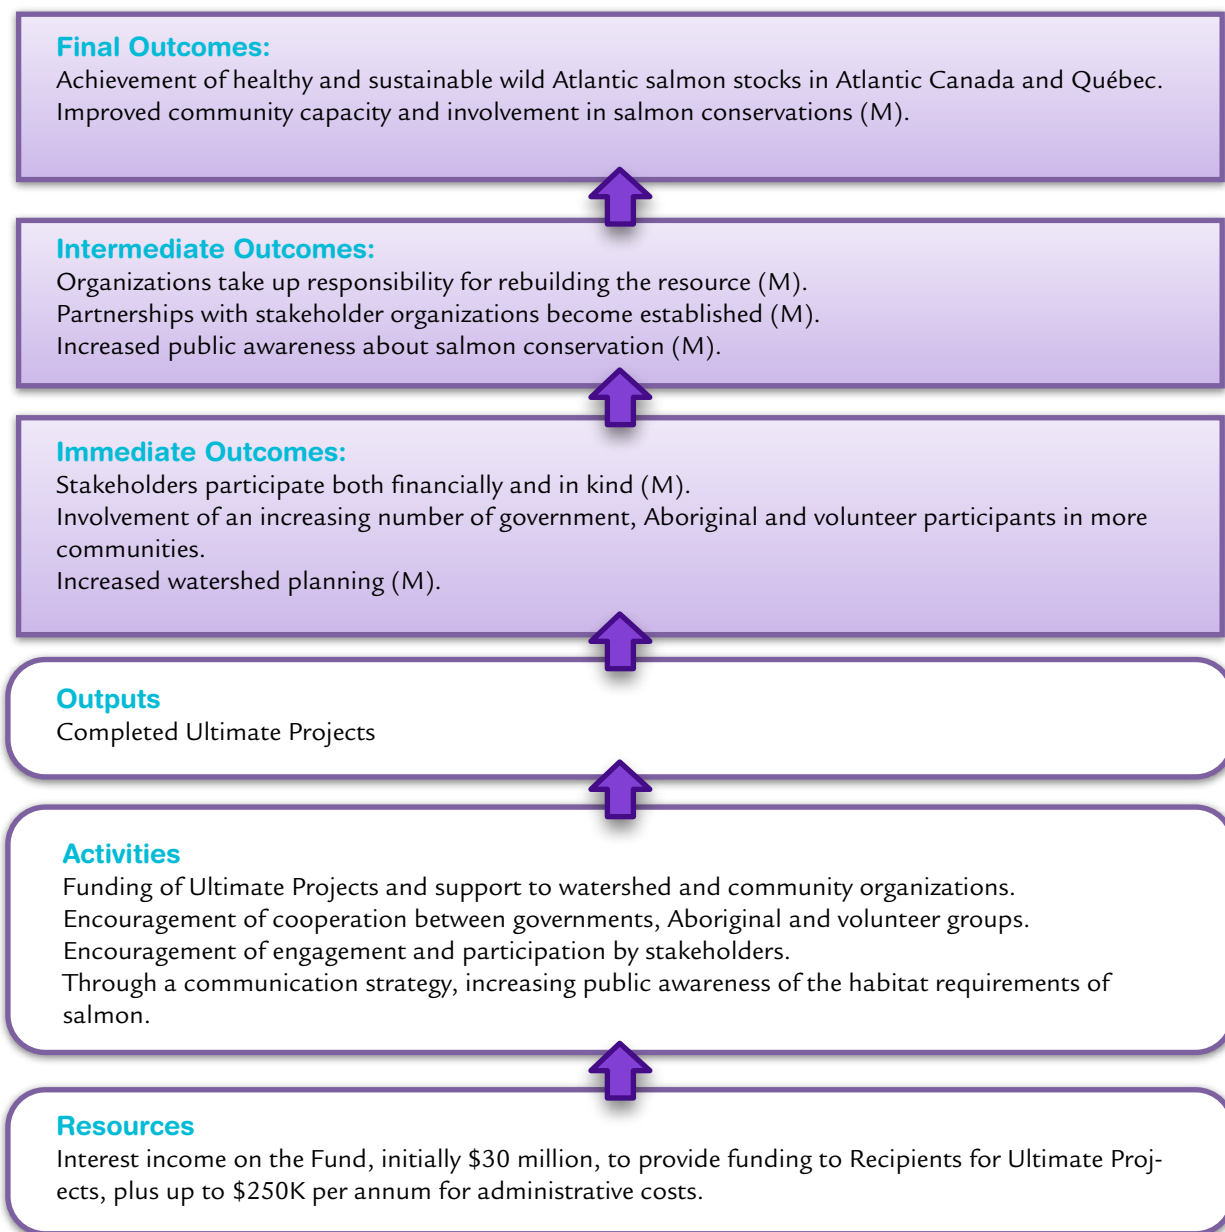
Final Outcomes:
Achievement of healthy and sustainable wild Atlantic salmon stocks in Atlantic Canada and Québec.
Improved community capacity and involvement in salmon conservations (M).

Intermediate Outcomes:
Organizations take up responsibility for rebuilding the resource (M).
Partnerships with stakeholder organizations become established (M).
Increased public awareness about salmon conservation (M).

Immediate Outcomes:
Stakeholders participate both financially and in kind (M).
Involvement of an increasing number of government, Aboriginal and volunteer participants in more communities.
Increased watershed planning (M).

Outputs
Completed Ultimate Projects

Activities
Funding of Ultimate Projects and support to watershed and community organizations.
Encouragement of cooperation between governments, Aboriginal and volunteer groups.
Encouragement of engagement and participation by stakeholders.
Through a communication strategy, increasing public awareness of the habitat requirements of salmon.

Resources
Interest income on the Fund, initially \$30 million, to provide funding to Recipients for Ultimate Projects, plus up to \$250K per annum for administrative costs.